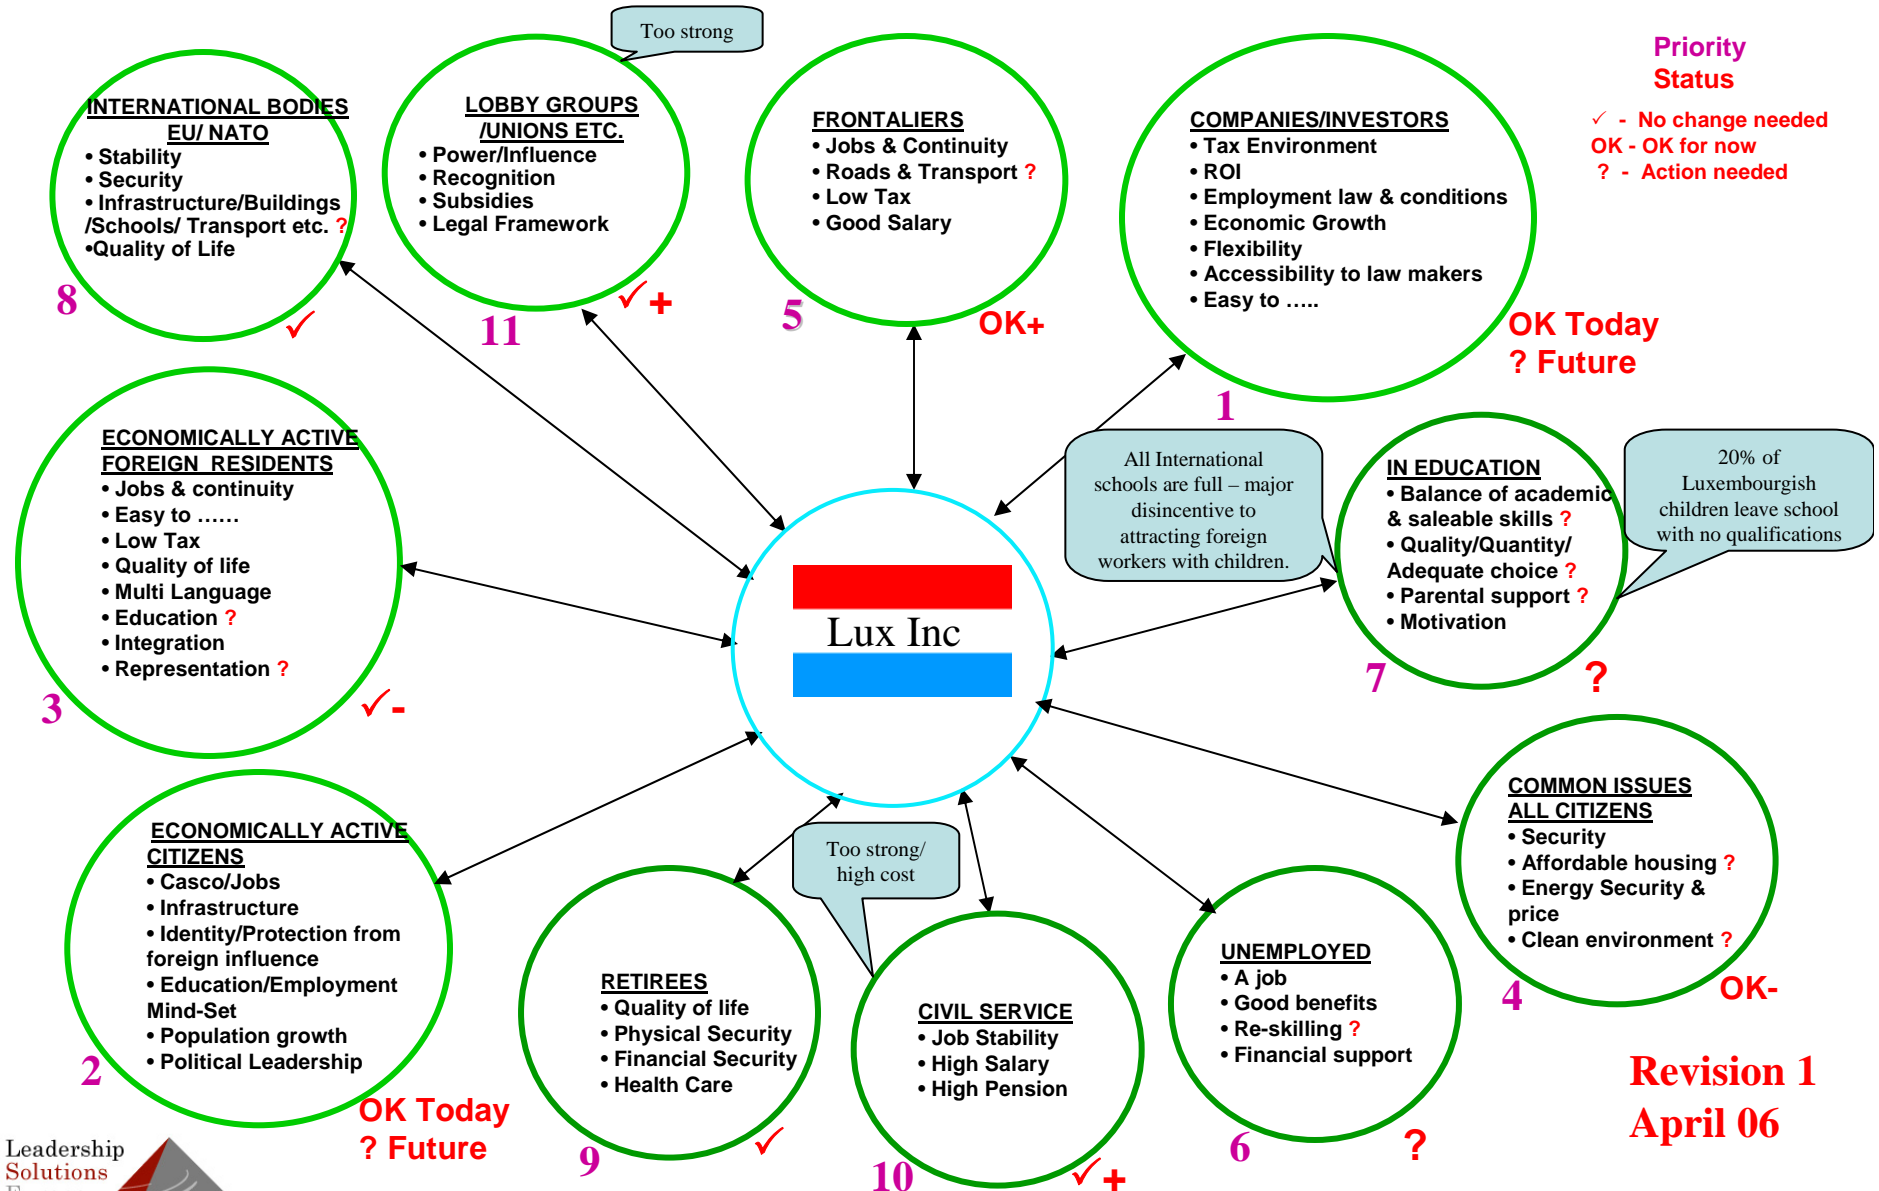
Too strong

INTERNATIONAL BODIES EU/ NATO
• Stability
• Security
• Infrastructure/Buildings /Schools/ Transport etc. ?
•Quality of Life

8 ✓

LOBBY GROUPS /UNIONS ETC.
• Power/Influence
• Recognition
• Subsidies
• Legal Framework

11 ✓+

FRONTALIERS
• Jobs & Continuity
• Roads & Transport ?
• Low Tax
• Good Salary

5 OK+

COMPANIES/INVESTORS
• Tax Environment
• ROI
• Employment law & conditions
• Economic Growth
• Flexibility
• Accessibility to law makers
• Easy to …..

1 OK Today ? Future

Priority Status

✓ - No change needed
OK - OK for now
? - Action needed

ECONOMICALLY ACTIVE FOREIGN RESIDENTS
• Jobs & continuity
• Easy to ……
• Low Tax
• Quality of life
• Multi Language
• Education ?
• Integration
• Representation ?

3 ✓-

Lux Inc

All International schools are full – major disincentive to attracting foreign workers with children.

IN EDUCATION
• Balance of academic & saleable skills ?
• Quality/Quantity/ Adequate choice ?
• Parental support ?
• Motivation

7 ?

20% of Luxembourgish children leave school with no qualifications

COMMON ISSUES ALL CITIZENS
• Security
• Affordable housing ?
• Energy Security & price
• Clean environment ?

4 OK-

ECONOMICALLY ACTIVE CITIZENS
• Casco/Jobs
• Infrastructure
• Identity/Protection from foreign influence
• Education/Employment Mind-Set
• Population growth
• Political Leadership

2 OK Today ? Future

Too strong/ high cost

RETIREES
• Quality of life
• Physical Security
• Financial Security
• Health Care

9 ✓

CIVIL SERVICE
• Job Stability
• High Salary
• High Pension

10 ✓+

UNEMPLOYED
• A job
• Good benefits
• Re-skilling ?
• Financial support

6 ?

Revision 1 April 06

Leadership Solutions